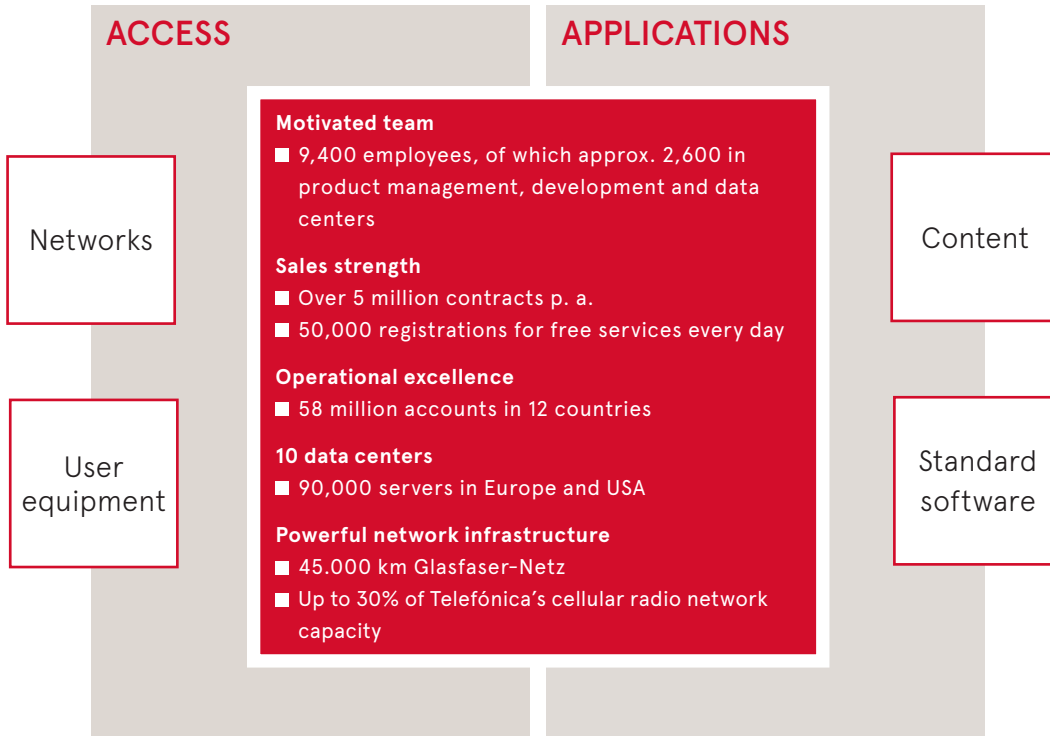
ACCESS

APPLICATIONS

Networks

User equipment

Motivated team

■ 9,400 employees, of which approx. 2,600 in product management, development and data centers

Sales strength

■ Over 5 million contracts p. a.

■ 50,000 registrations for free services every day

Operational excellence

■ 58 million accounts in 12 countries

10 data centers

■ 90,000 servers in Europe and USA

Powerful network infrastructure

■ 45.000 km Glasfaser-Netz

■ Up to 30% of Telefónica's cellular radio network capacity

Content

Standard software